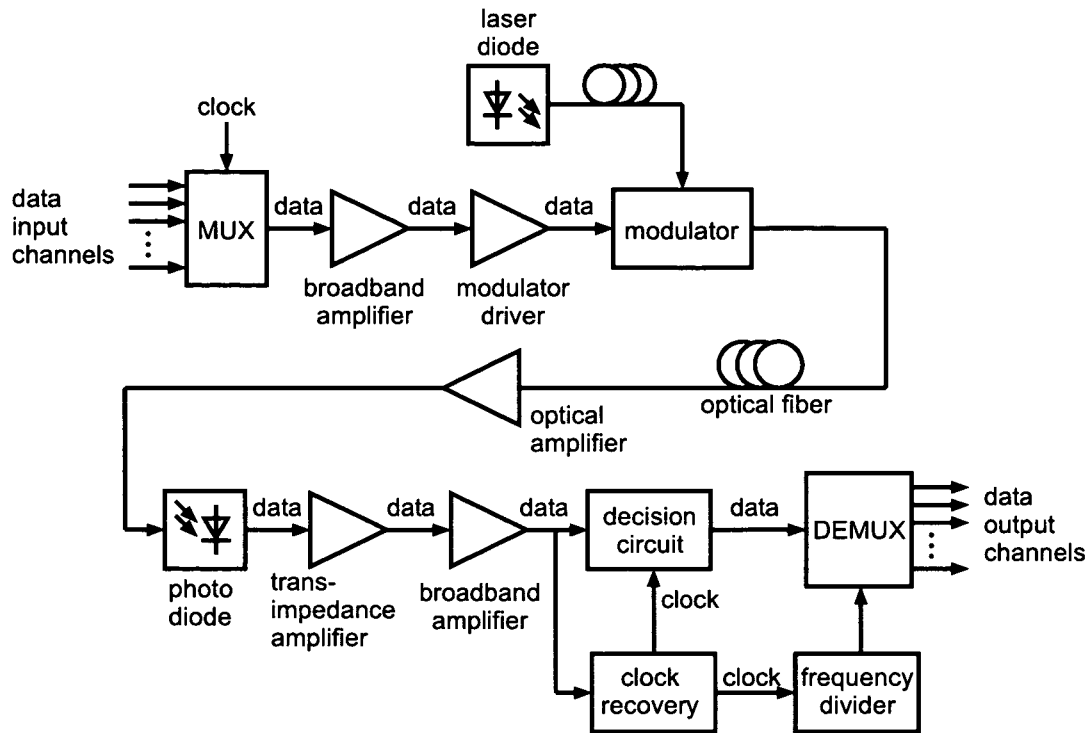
laser diode

clock

data input channels

MUX

data

data

data

modulator

broadband amplifier

modulator driver

optical amplifier

optical fiber

photo diode

data

trans-impedance amplifier

data

broadband amplifier

data

decision circuit

data

DEMUX

data output channels

clock

clock recovery

clock

frequency divider